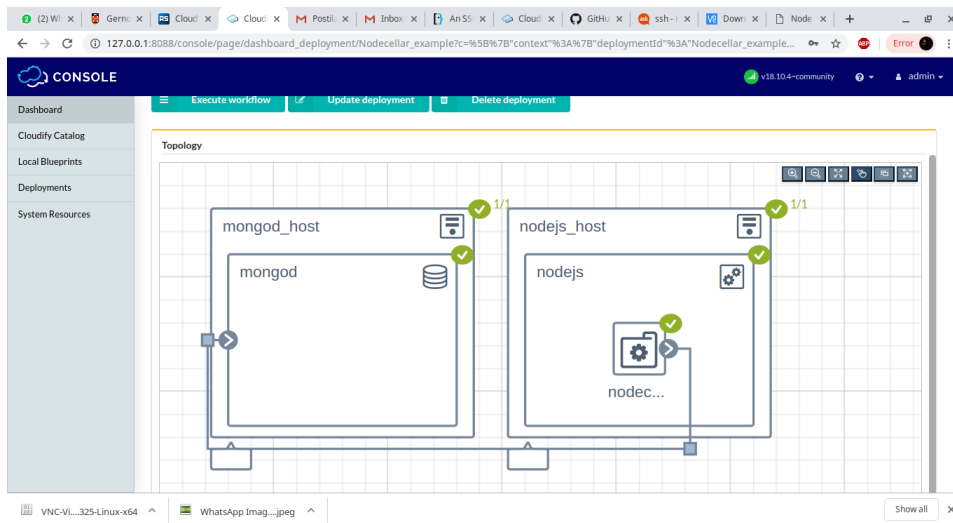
(2) W ×
Gern ×
Cloud ×
Cloud ×
Postil ×
Inbox ×
An SS ×
Cloud ×
GitHu ×
ssh - ×
Down ×
Node ×
+

127.0.0.1:8088/console/page/dashboard_deployment/Nodecellar_example?c=%5B%7B"context"%3A%7B"deploymentId"%3A"Nodecellar_example...

Error

CONSOLE
v18.10.4-community
admin

Dashboard
Cloudify Catalog
Local Blueprints
Deployments
System Resources

Execute workflow
Update deployment
Delete deployment

Topology

mongod_host
1/1
mongod
nodejs_host
1/1
nodejs
nodec...

VNC-Vi....325-Linux-x64
WhatsApp Imag....jpeg
Show all